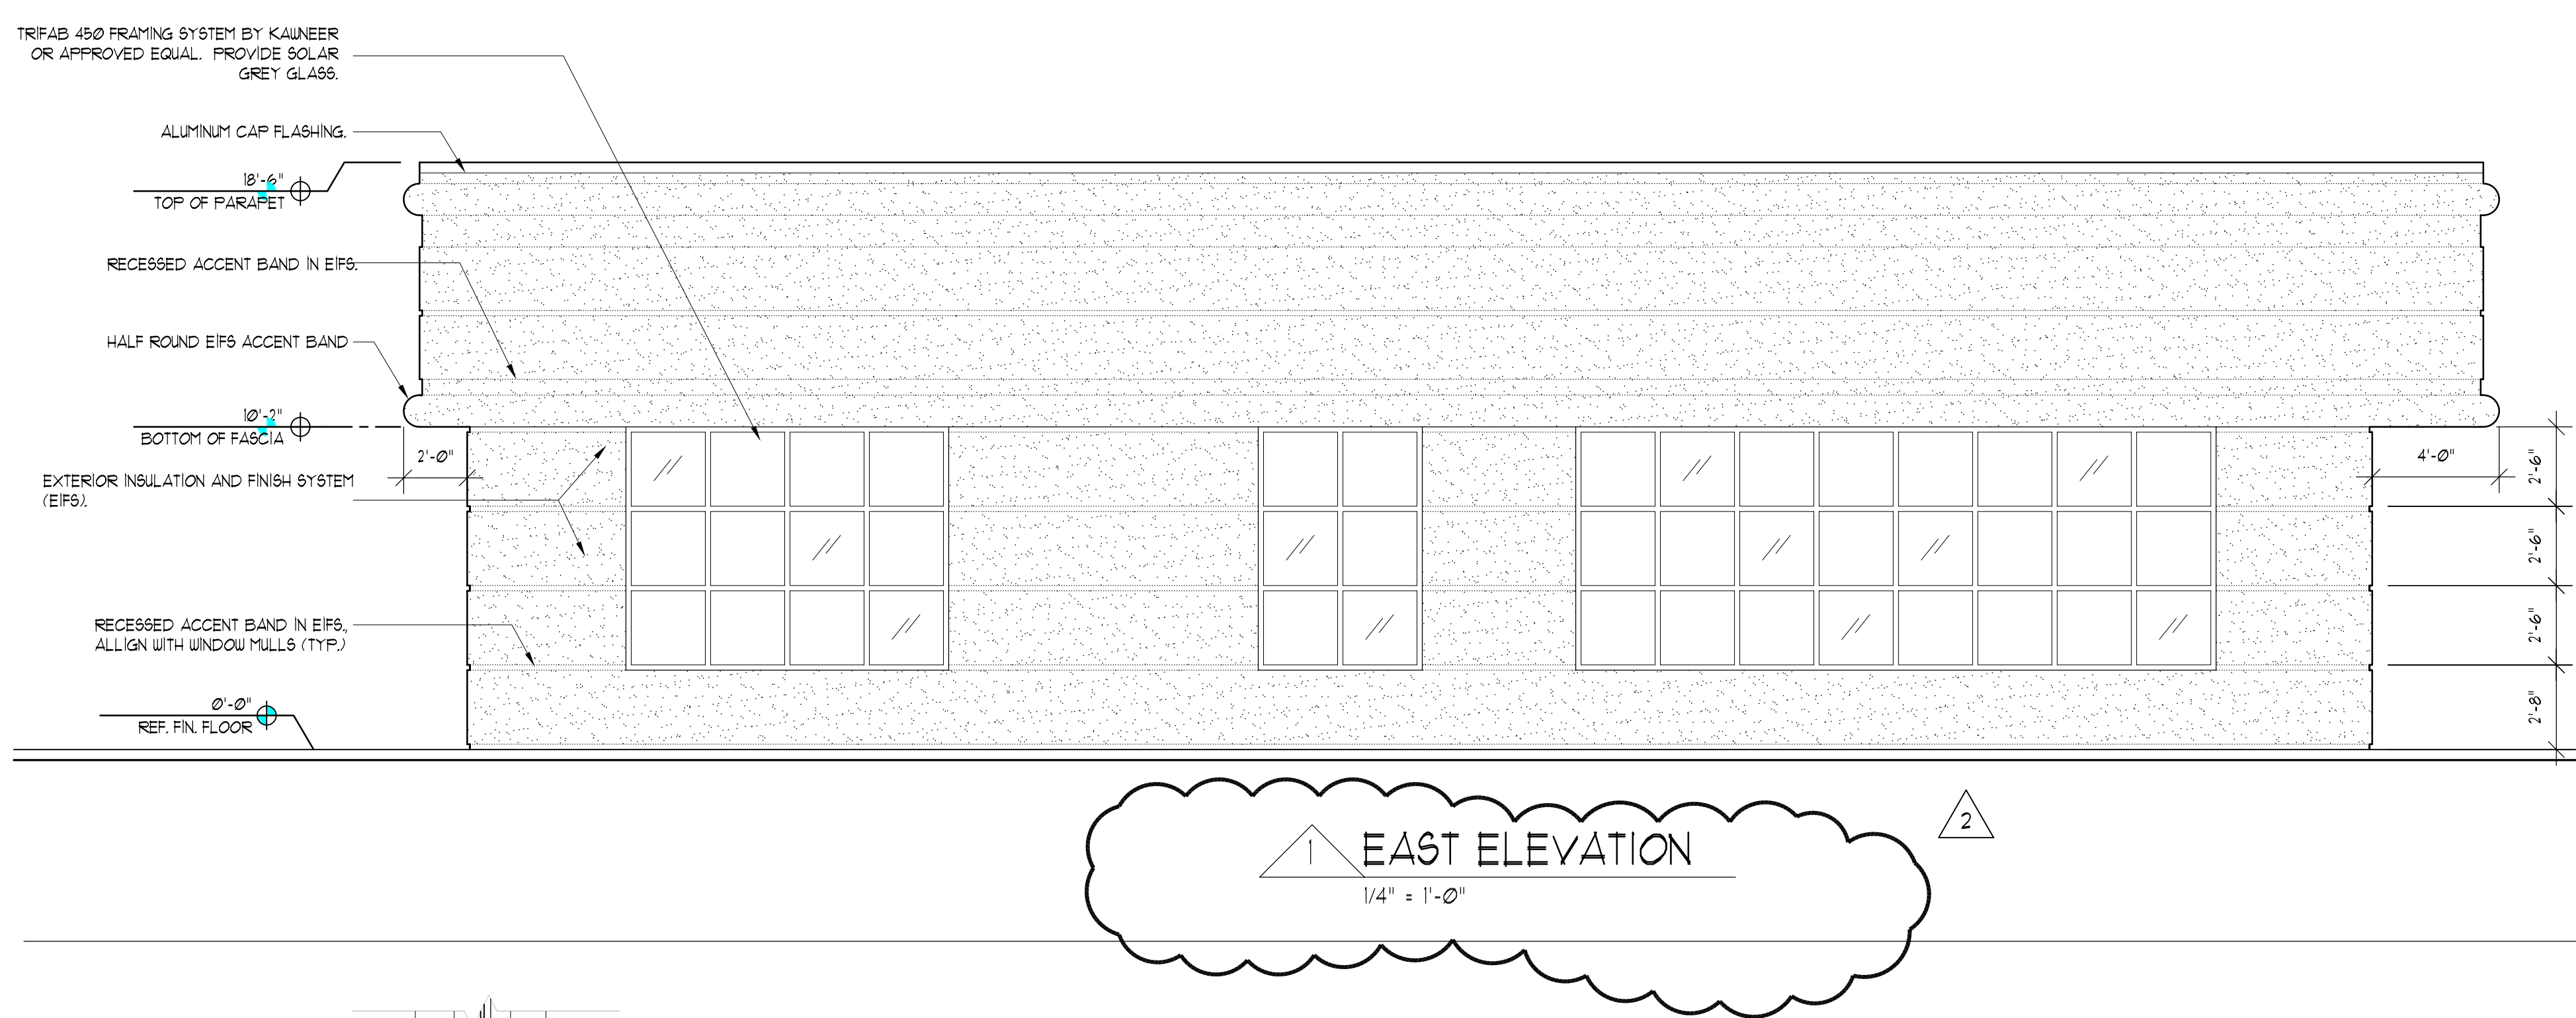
TRIFAB 450 FRAMING SYSTEM BY KAWNEER OR APPROVED EQUAL. PROVIDE SOLAR GREY GLASS.

ALUMINUM CAP FLASHING.

18'-6"
TOP OF PARAPET

RECESSED ACCENT BAND IN EIFS.

HALF ROUND EIFS ACCENT BAND

10'-2"
BOTTOM OF FASCIA

2'-0"

EXTERIOR INSULATION AND FINISH SYSTEM (EIFS).

RECESSED ACCENT BAND IN EIFS., ALLIGN WITH WINDOW MULLS (TYP.)

0'-0"
REF. FIN. FLOOR

4'-0"

2'-6"

2'-6"

2'-6"

2'-8"

1 EAST ELEVATION
1/4" = 1'-0"

2